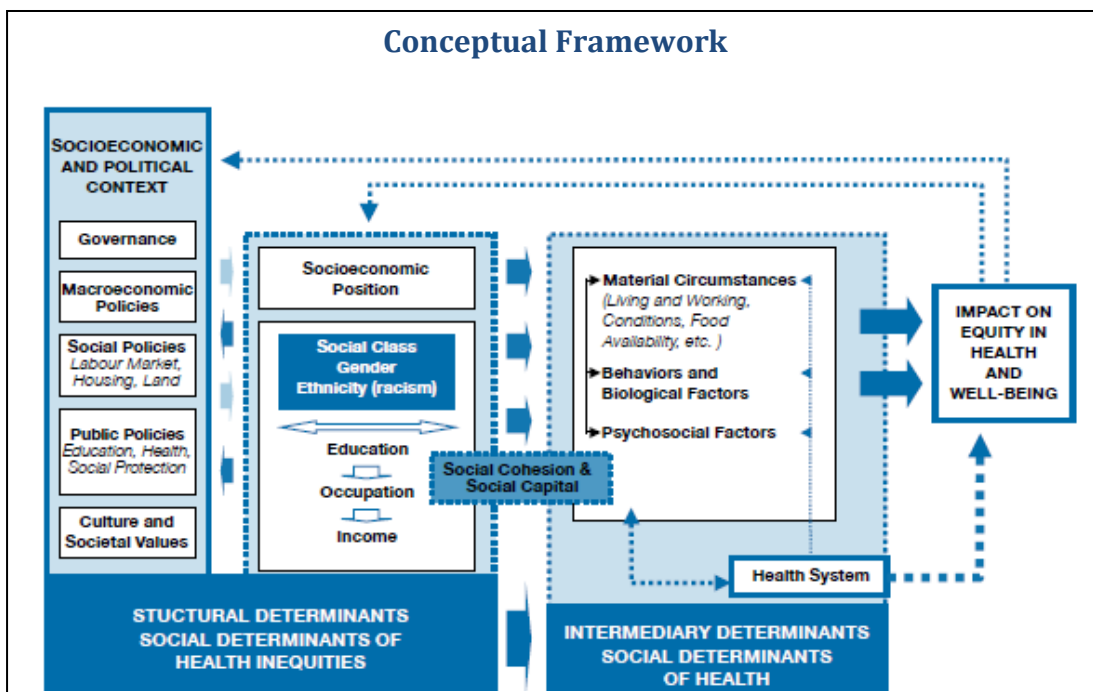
Conceptual Framework

SOCIOECONOMIC AND POLITICAL CONTEXT

Governance

Macroeconomic Policies

Social Policies
Labour Market, Housing, Land

Public Policies
Education, Health, Social Protection

Culture and Societal Values

Socioeconomic Position

Social Class
Gender
Ethnicity (racism)

Education

Occupation

Income

Social Cohesion & Social Capital

Material Circumstances
(Living and Working, Conditions, Food Availability, etc. )

Behaviors and Biological Factors

Psychosocial Factors

Health System

IMPACT ON EQUITY IN HEALTH AND WELL-BEING

STUCTURAL DETERMINANTS
SOCIAL DETERMINANTS OF HEALTH INEQUITIES

INTERMEDIARY DETERMINANTS
SOCIAL DETERMINANTS OF HEALTH